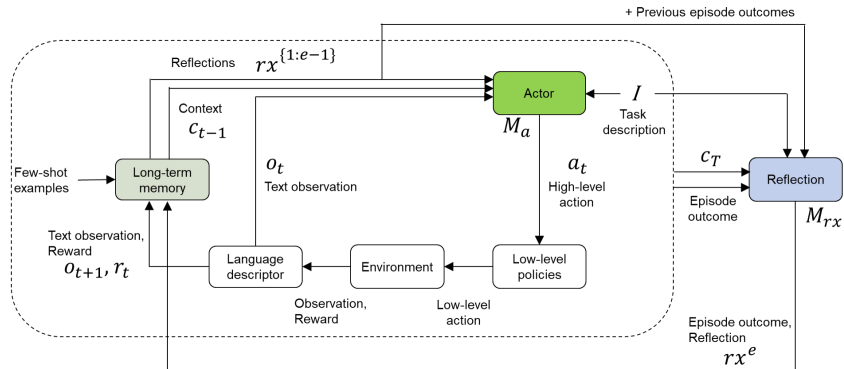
+ Previous episode outcomes

Reflections $rx^{\{1:e-1\}}$

Context $c_{t-1}$

Actor

$M_a$

$I$ Task description

Few-shot examples

Long-term memory

$o_t$ Text observation

$a_t$ High-level action

$c_T$

Episode outcome

Reflection

$M_{rx}$

Text observation, Reward $o_{t+1}, r_t$

Language descriptor

Environment

Low-level policies

Observation, Reward

Low-level action

Episode outcome, Reflection $rx^e$